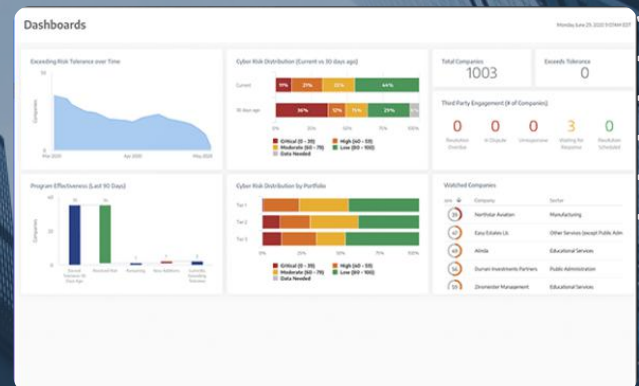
Dashboards

Monday June 29, 2020 9:09 AM EDT

Exceeding Risk Tolerance over Time

Companies

Mar 2020

Apr 2020

May 2020

Cyber Risk Distribution (Current vs 30 days ago)

Current

19%

21%

15%

44%

30 days ago

36%

12%

7%

29%

0%

25%

50%

75%

100%

Critical (0 – 39)

High (40 – 59)

Moderate (60 – 79)

Low (80 – 100)

Data Needed

Total Companies

1003

Exceeds Tolerance

0

Third Party Engagement (# of Companies)

0

Resolution Overdue

0

In Dispute

0

Unresponsive

3

Waiting for Response

0

Resolution Scheduled

Program Effectiveness (Last 90 Days)

Companies

Exceed Tolerance 90 Days Ago

Resolved Risk

Remaining

New Additions

Currently Exceeding Tolerance

Cyber Risk Distribution by Portfolio

Tier 1

Tier 2

Tier 3

0%

25%

50%

75%

100%

Critical (0 – 39)

High (40 – 59)

Moderate (60 – 79)

Low (80 – 100)

Data Needed

Watched Companies

Company

Sector

29

Northstar Aviation

Manufacturing

45

Easy Estates Llc

Other Services (except Public Adm

48

Almila

Educational Services

46

Dornan Investments Partners

Public Administration

55

Zinmeister Management

Educational Services